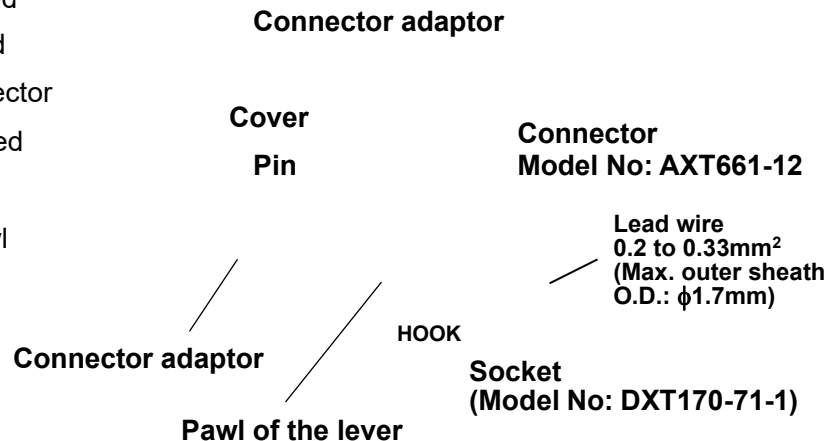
d

d

ector

ed

rl

Connector adaptor

Cover

Pin

Connector
Model No: AXT661-12

Lead wire
0.2 to 0.33mm$^2$
(Max. outer sheath
O.D.: $\phi$1.7mm)

HOOK

Connector adaptor

Socket
(Model No: DXT170-71-1)

Pawl of the lever